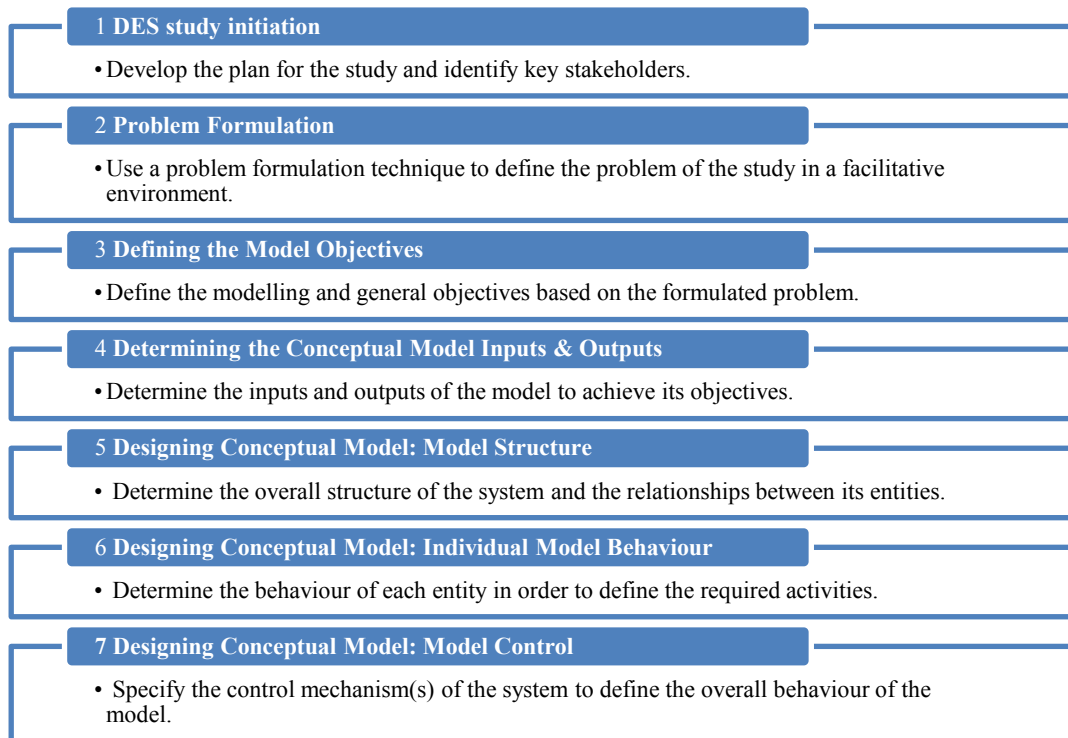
1 **DES study initiation**

• Develop the plan for the study and identify key stakeholders.

2 **Problem Formulation**

• Use a problem formulation technique to define the problem of the study in a facilitative environment.

3 **Defining the Model Objectives**

• Define the modelling and general objectives based on the formulated problem.

4 **Determining the Conceptual Model Inputs & Outputs**

• Determine the inputs and outputs of the model to achieve its objectives.

5 **Designing Conceptual Model: Model Structure**

• Determine the overall structure of the system and the relationships between its entities.

6 **Designing Conceptual Model: Individual Model Behaviour**

• Determine the behaviour of each entity in order to define the required activities.

**7 Designing Conceptual Model: Model Control**

• Specify the control mechanism(s) of the system to define the overall behaviour of the model.